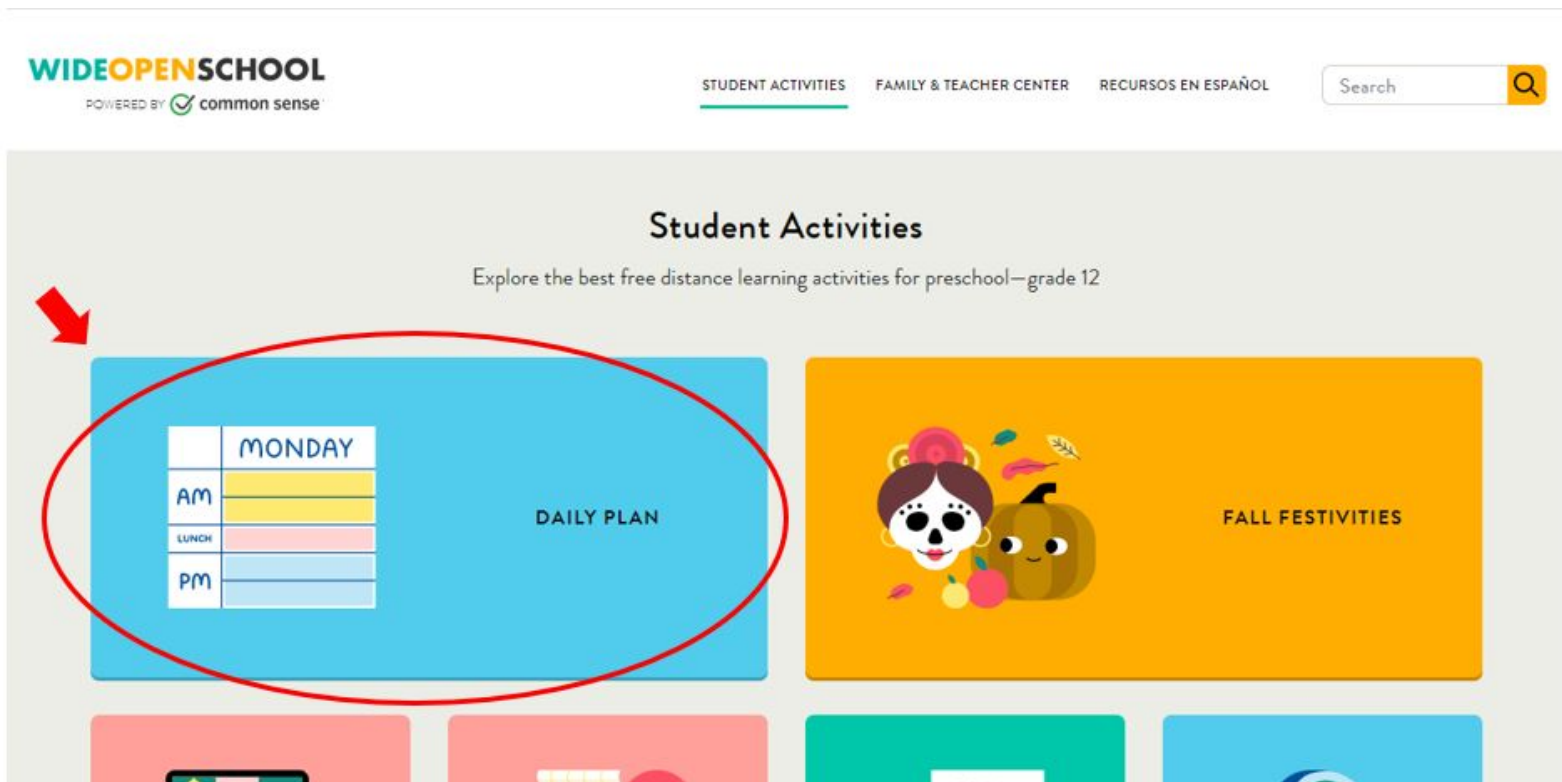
WIDEOPENSCHOOL
POWERED BY common sense

STUDENT ACTIVITIES FAMILY & TEACHER CENTER RECURSOS EN ESPAÑOL Search

Student Activities

Explore the best free distance learning activities for preschool—grade 12

MONDAY
AM
LUNCH
PM

DAILY PLAN

FALL FESTIVITIES